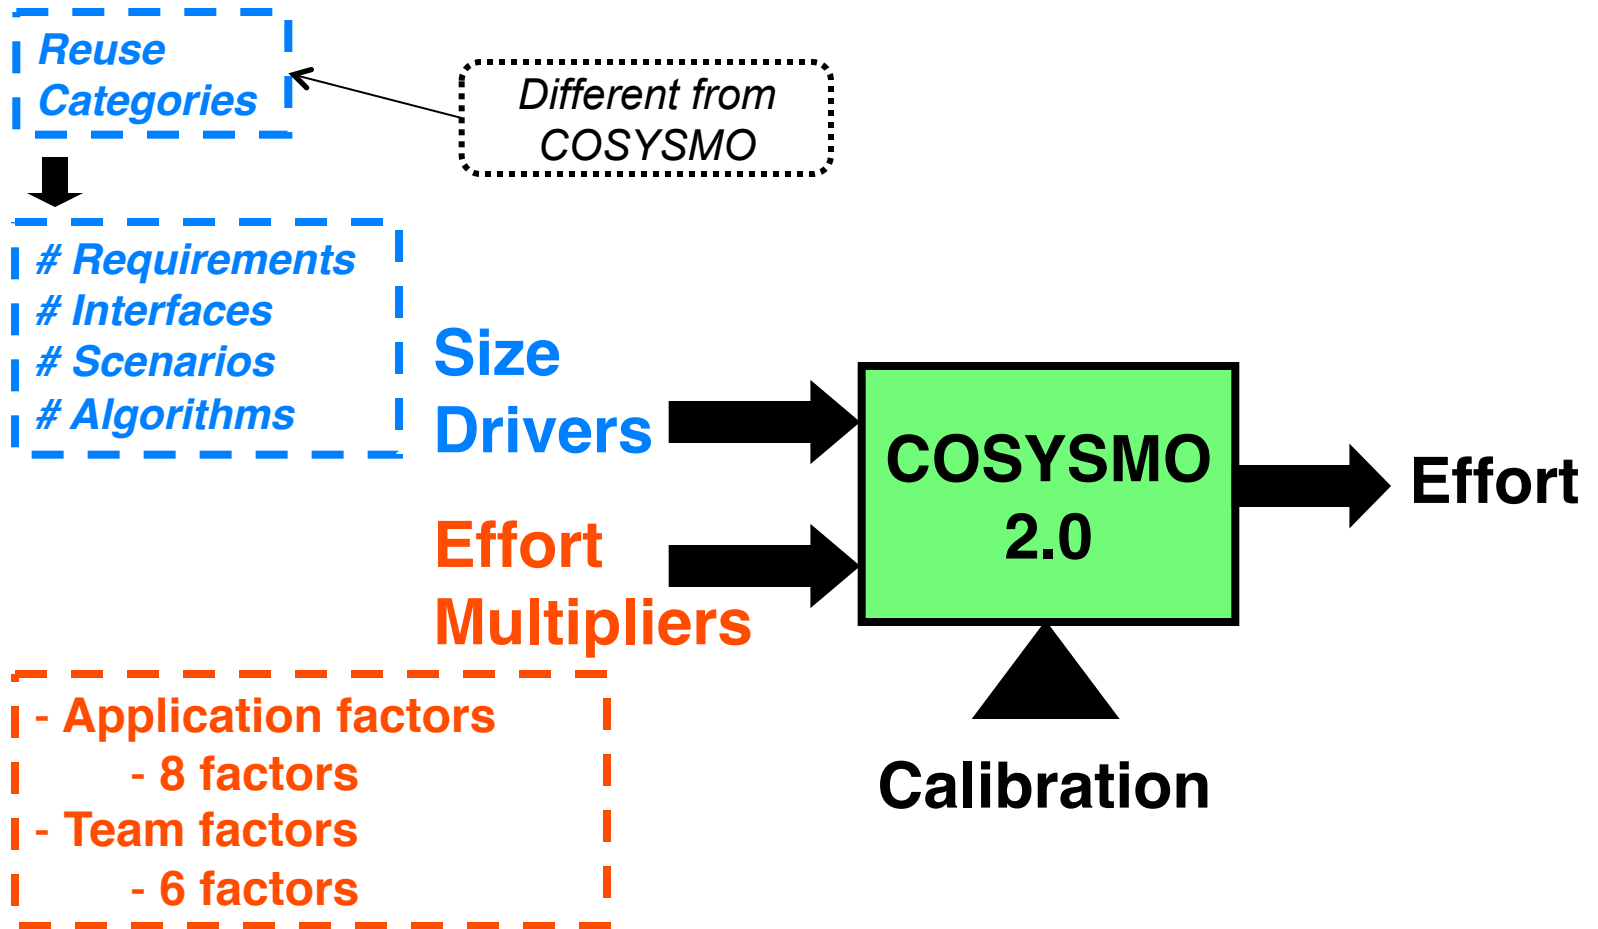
Reuse Categories

Different from COSYSMO

# Requirements
# Interfaces
# Scenarios
# Algorithms

Size Drivers

Effort Multipliers

- Application factors
- 8 factors
- Team factors
- 6 factors

COSYSMO 2.0

Effort

Calibration